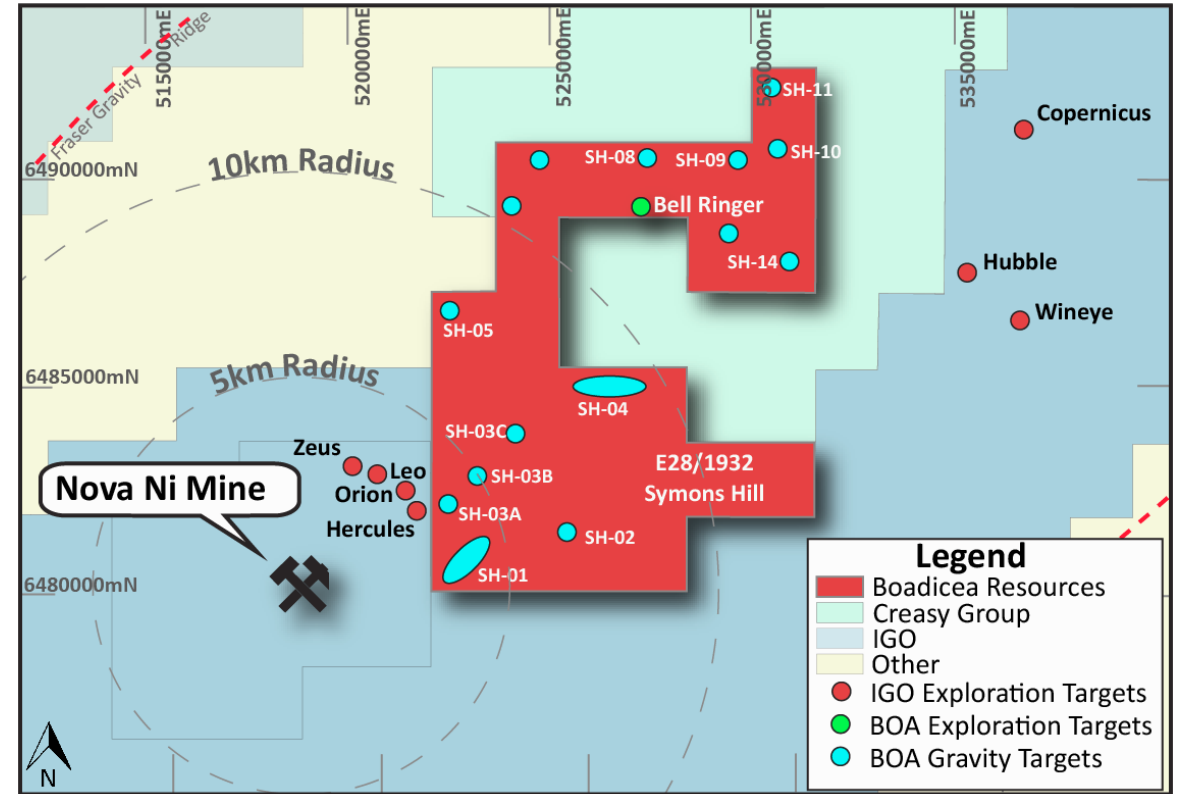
515000mE
520000mE
525000mE
530000mE
535000mE
Fraser Gravity Ridge
6490000mN
10km Radius
SH-11
Copernicus
SH-08
SH-09
SH-10
Bell Ringer
SH-14
Hubble
Wineye
SH-05
6485000mN
5km Radius
SH-04
SH-03C
Zeus
Leo
Orion
Hercules
SH-03B
SH-03A
E28/1932
Symons Hill
Nova Ni Mine
SH-02
SH-01
6480000mN
Legend
Boadicea Resources
Creasy Group
IGO
Other
IGO Exploration Targets
BOA Exploration Targets
BOA Gravity Targets
N